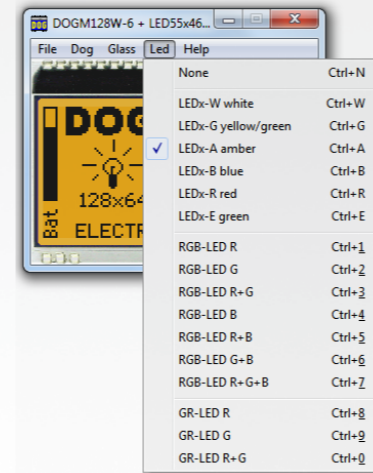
DOG DOGM128W-6 + LED55x46...

File Dog Glass Led Help

DOG

128x64

Bat

ELECTR

| | |
|---|---|
| None | Ctrl+N |
| LEDx-W white | Ctrl+W |
| LEDx-G yellow/green | Ctrl+G |
| LEDx-A amber | Ctrl+A |
| LEDx-B blue | Ctrl+B |
| LEDx-R red | Ctrl+R |
| LEDx-E green | Ctrl+E |
| RGB-LED R | Ctrl+1 |
| RGB-LED G | Ctrl+2 |
| RGB-LED R+G | Ctrl+3 |
| RGB-LED B | Ctrl+4 |
| RGB-LED R+B | Ctrl+5 |
| RGB-LED G+B | Ctrl+6 |
| RGB-LED R+G+B | Ctrl+7 |
| GR-LED R | Ctrl+8 |
| GR-LED G | Ctrl+9 |
| GR-LED R+G | Ctrl+0 |